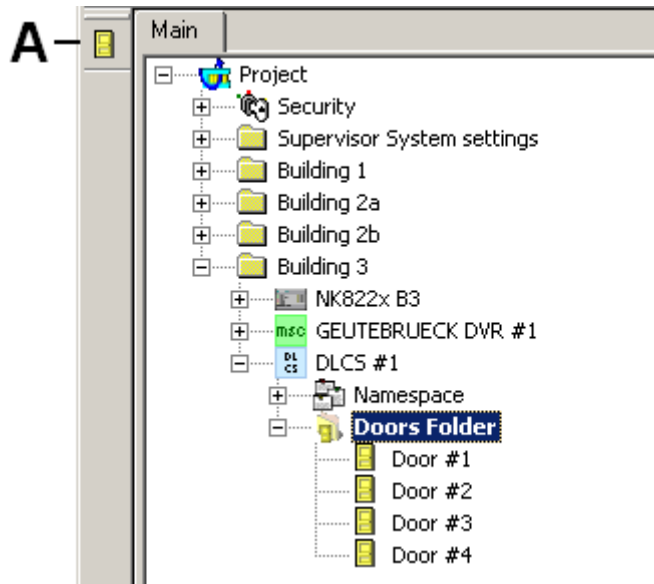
A

Main

Project
Security
Supervisor System settings
Building 1
Building 2a
Building 2b
Building 3
NK822x B3
msc GEUTEBRUECK DVR #1
DL CS DLCS #1
Namespace
Doors Folder
Door #1
Door #2
Door #3
Door #4